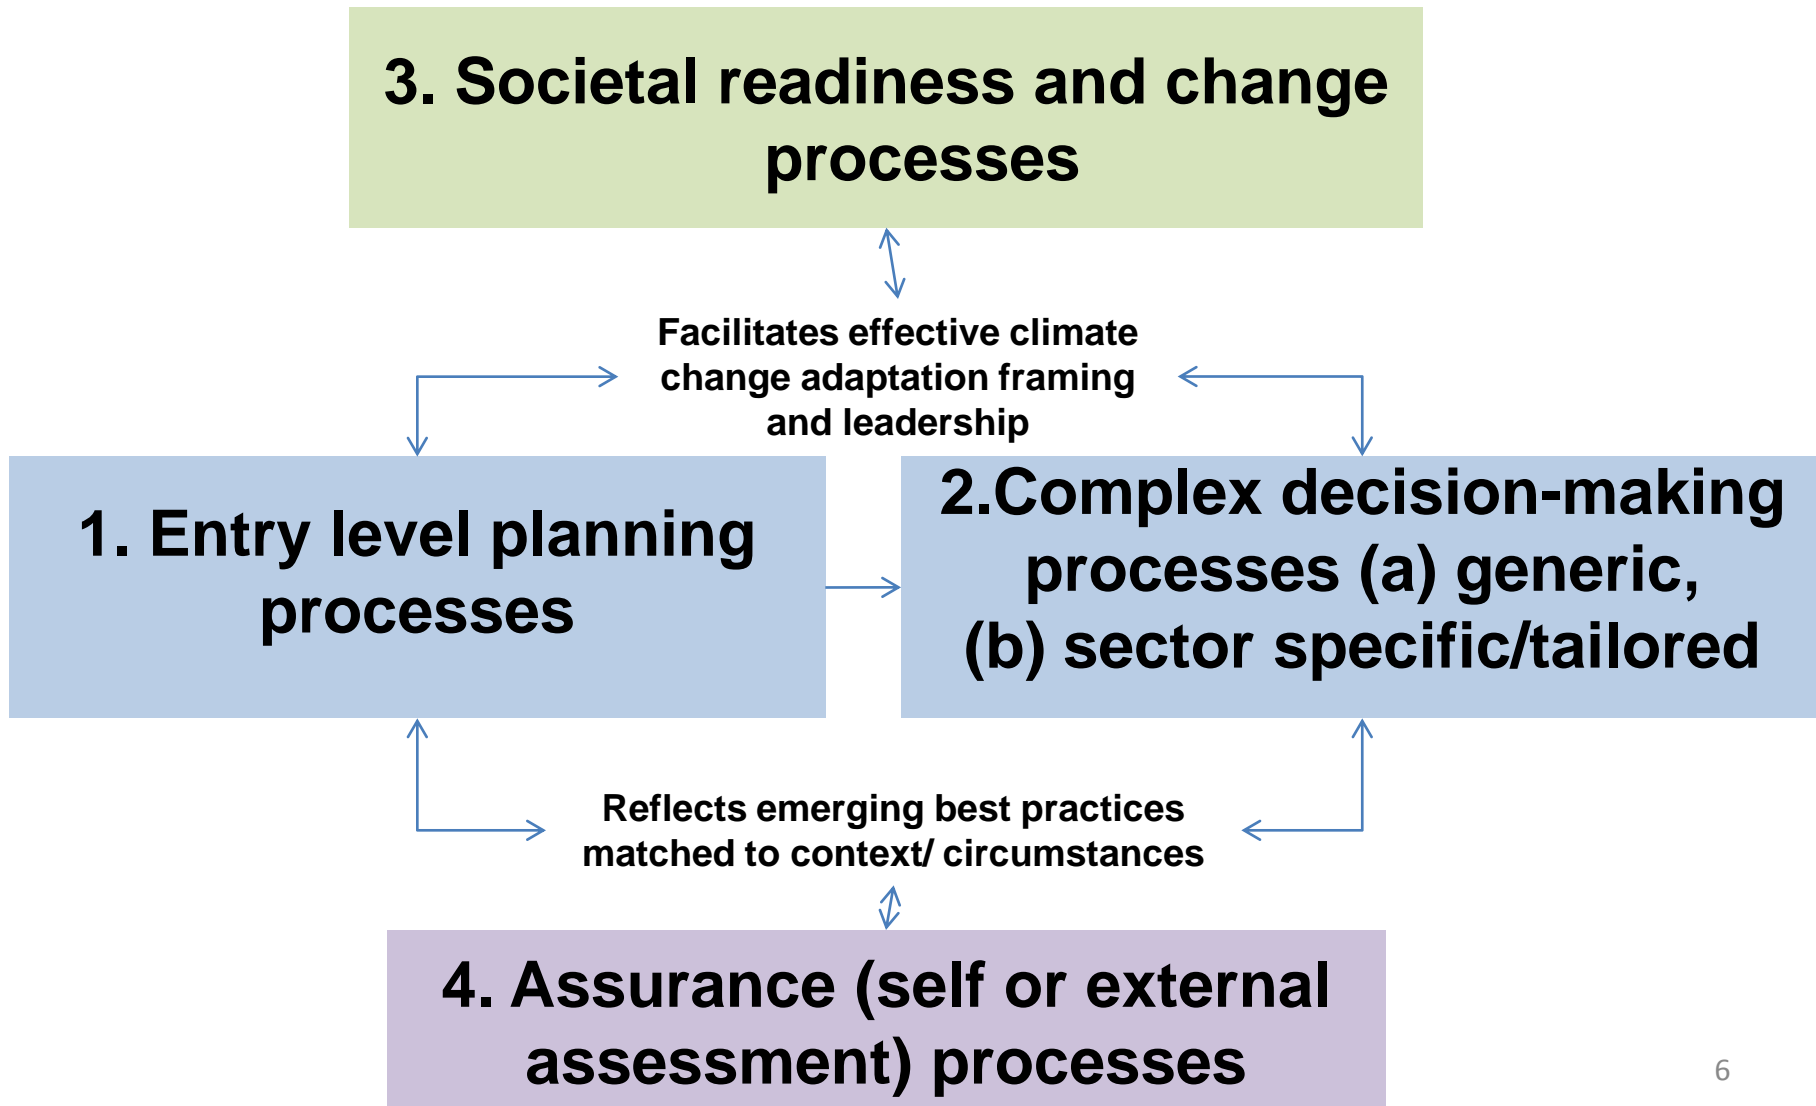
3. Societal readiness and change processes

Facilitates effective climate change adaptation framing and leadership

1. Entry level planning processes

2.Complex decision-making processes (a) generic, (b) sector specific/tailored

Reflects emerging best practices matched to context/ circumstances

4. Assurance (self or external assessment) processes

6